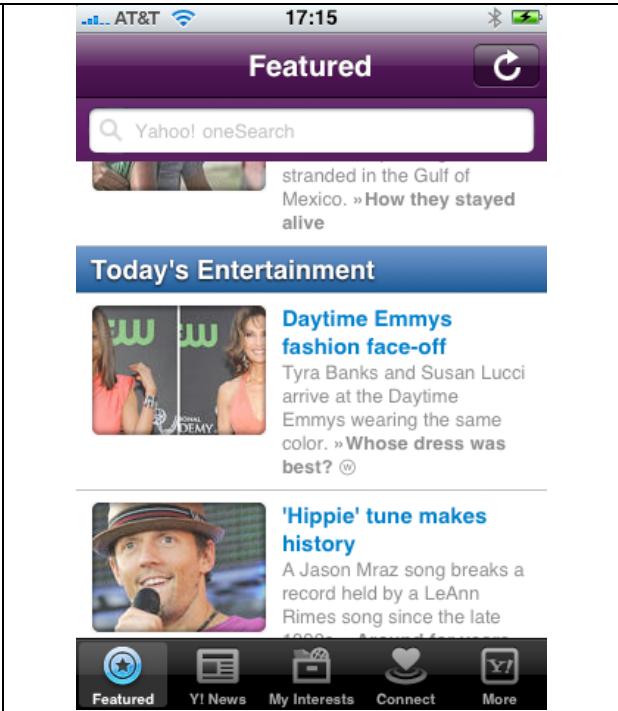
AT&T 17:15

Featured

Yahoo! oneSearch

stranded in the Gulf of Mexico. »How they stayed alive

Today's Entertainment

cw cw

Daytime Emmys fashion face-off

Tyra Banks and Susan Lucci arrive at the Daytime Emmys wearing the same color. »Whose dress was best?

'Hippie' tune makes history

A Jason Mraz song breaks a record held by a LeAnn Rimes song since the late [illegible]

Featured Y! News My Interests Connect More